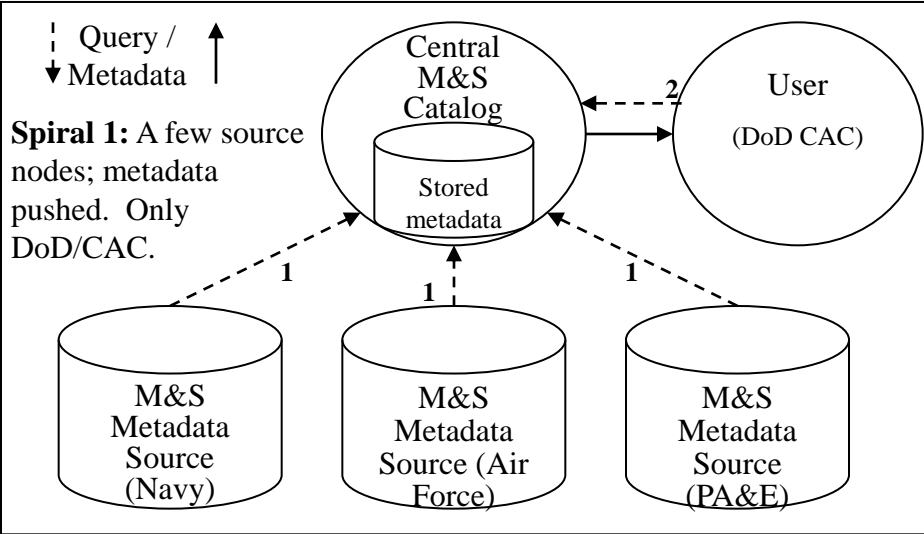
Query / Metadata

Central M&S Catalog

Stored metadata

2

User (DoD CAC)

**Spiral 1:** A few source nodes; metadata pushed. Only DoD/CAC.

1

1

1

M&S Metadata Source (Navy)

M&S Metadata Source (Air Force)

M&S Metadata Source (PA&E)